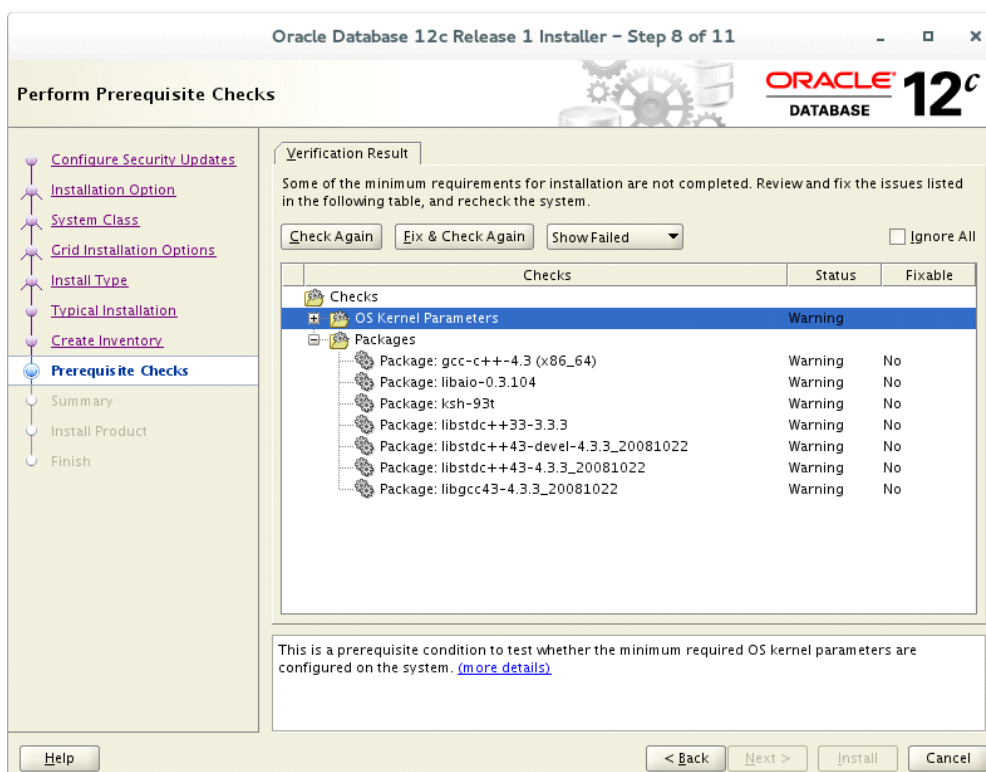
Oracle Database 12c Release 1 Installer - Step 8 of 11

Perform Prerequisite Checks

ORACLE DATABASE 12$^c$

Configure Security Updates
Installation Option
System Class
Grid Installation Options
Install Type
Typical Installation
Create Inventory
Prerequisite Checks
Summary
Install Product
Finish

Verification Result

Some of the minimum requirements for installation are not completed. Review and fix the issues listed in the following table, and recheck the system.

Check Again | Fix & Check Again | Show Failed | Ignore All

| Checks | Status | Fixable |
|---|---|---|
| Checks | | |
| OS Kernel Parameters | Warning | |
| Packages | | |
| Package: gcc-c++-4.3 (x86_64) | Warning | No |
| Package: libaio-0.3.104 | Warning | No |
| Package: ksh-93t | Warning | No |
| Package: libstdc++33-3.3.3 | Warning | No |
| Package: libstdc++43-devel-4.3.3_20081022 | Warning | No |
| Package: libstdc++43-4.3.3_20081022 | Warning | No |
| Package: libgcc43-4.3.3_20081022 | Warning | No |

This is a prerequisite condition to test whether the minimum required OS kernel parameters are configured on the system. (more details)

Help | < Back | Next > | Install | Cancel